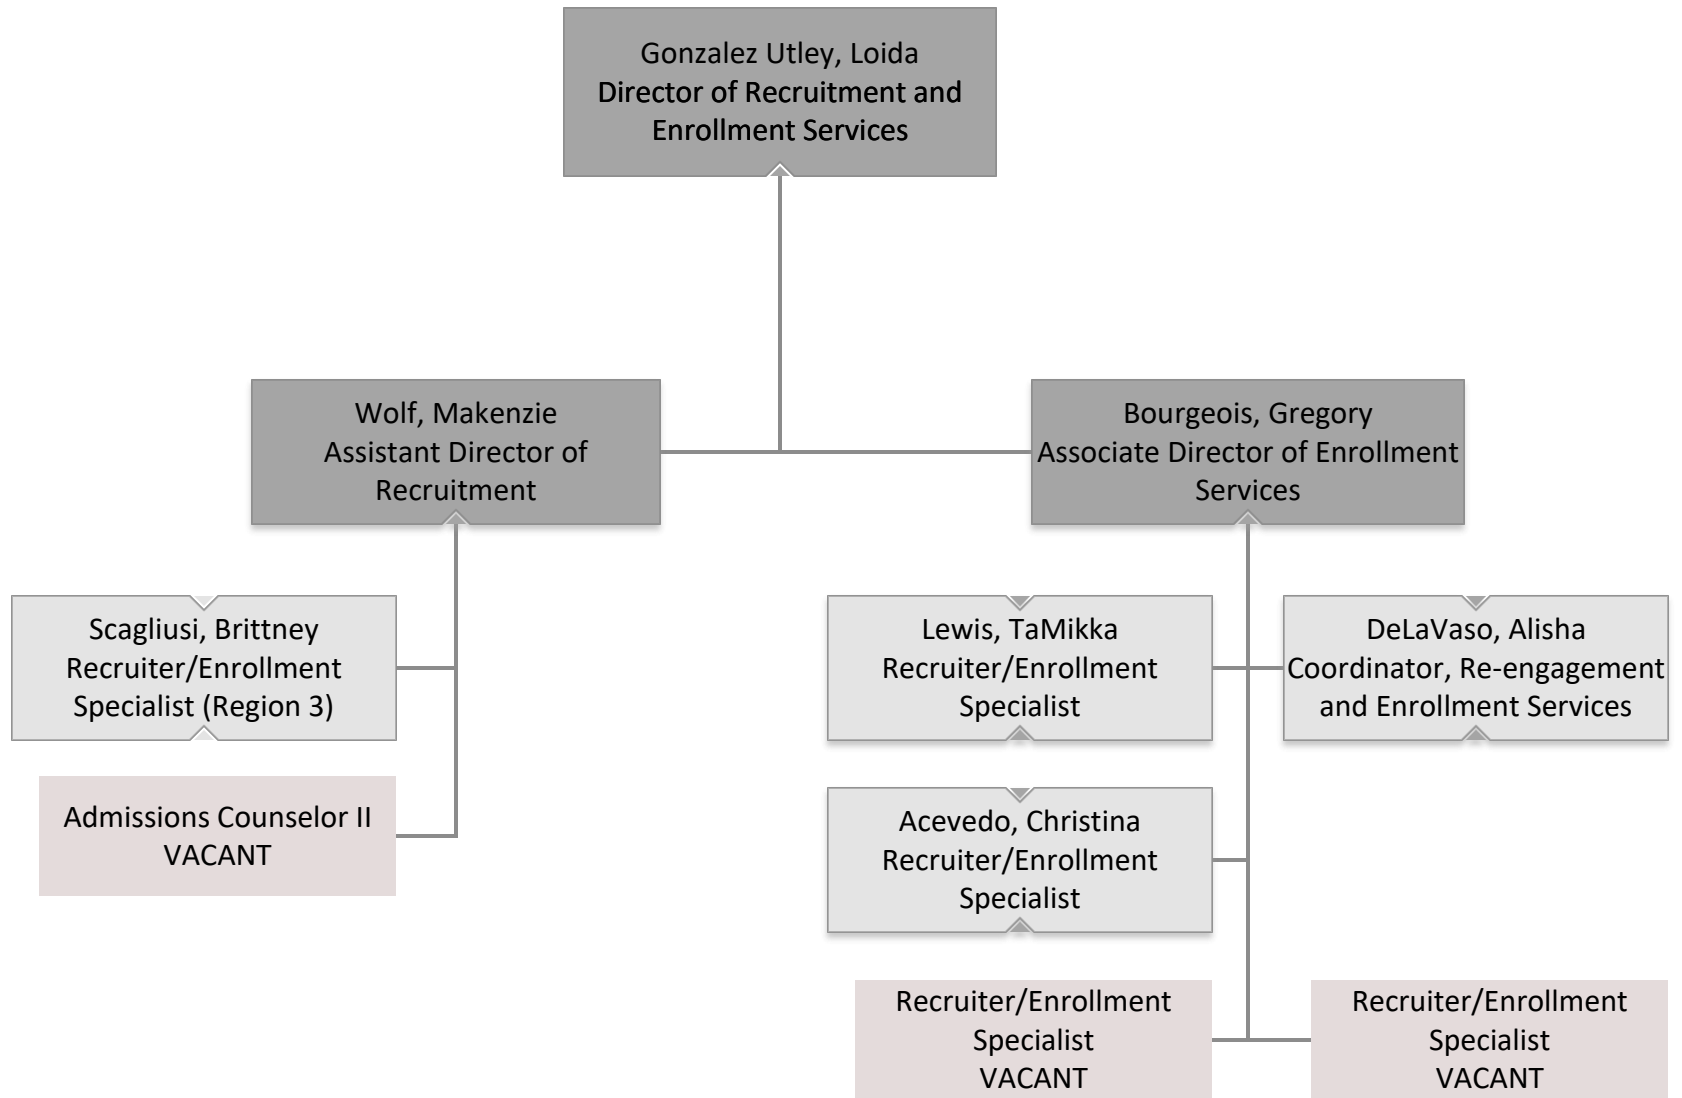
Gonzalez Utley, Loida
Director of Recruitment and Enrollment Services

Wolf, Makenzie
Assistant Director of Recruitment

Bourgeois, Gregory
Associate Director of Enrollment Services

Scagliusi, Brittney
Recruiter/Enrollment Specialist (Region 3)

Admissions Counselor II
VACANT

Lewis, TaMikka
Recruiter/Enrollment Specialist

DeLaVaso, Alisha
Coordinator, Re-engagement and Enrollment Services

Acevedo, Christina
Recruiter/Enrollment Specialist

Recruiter/Enrollment Specialist
VACANT

Recruiter/Enrollment Specialist
VACANT